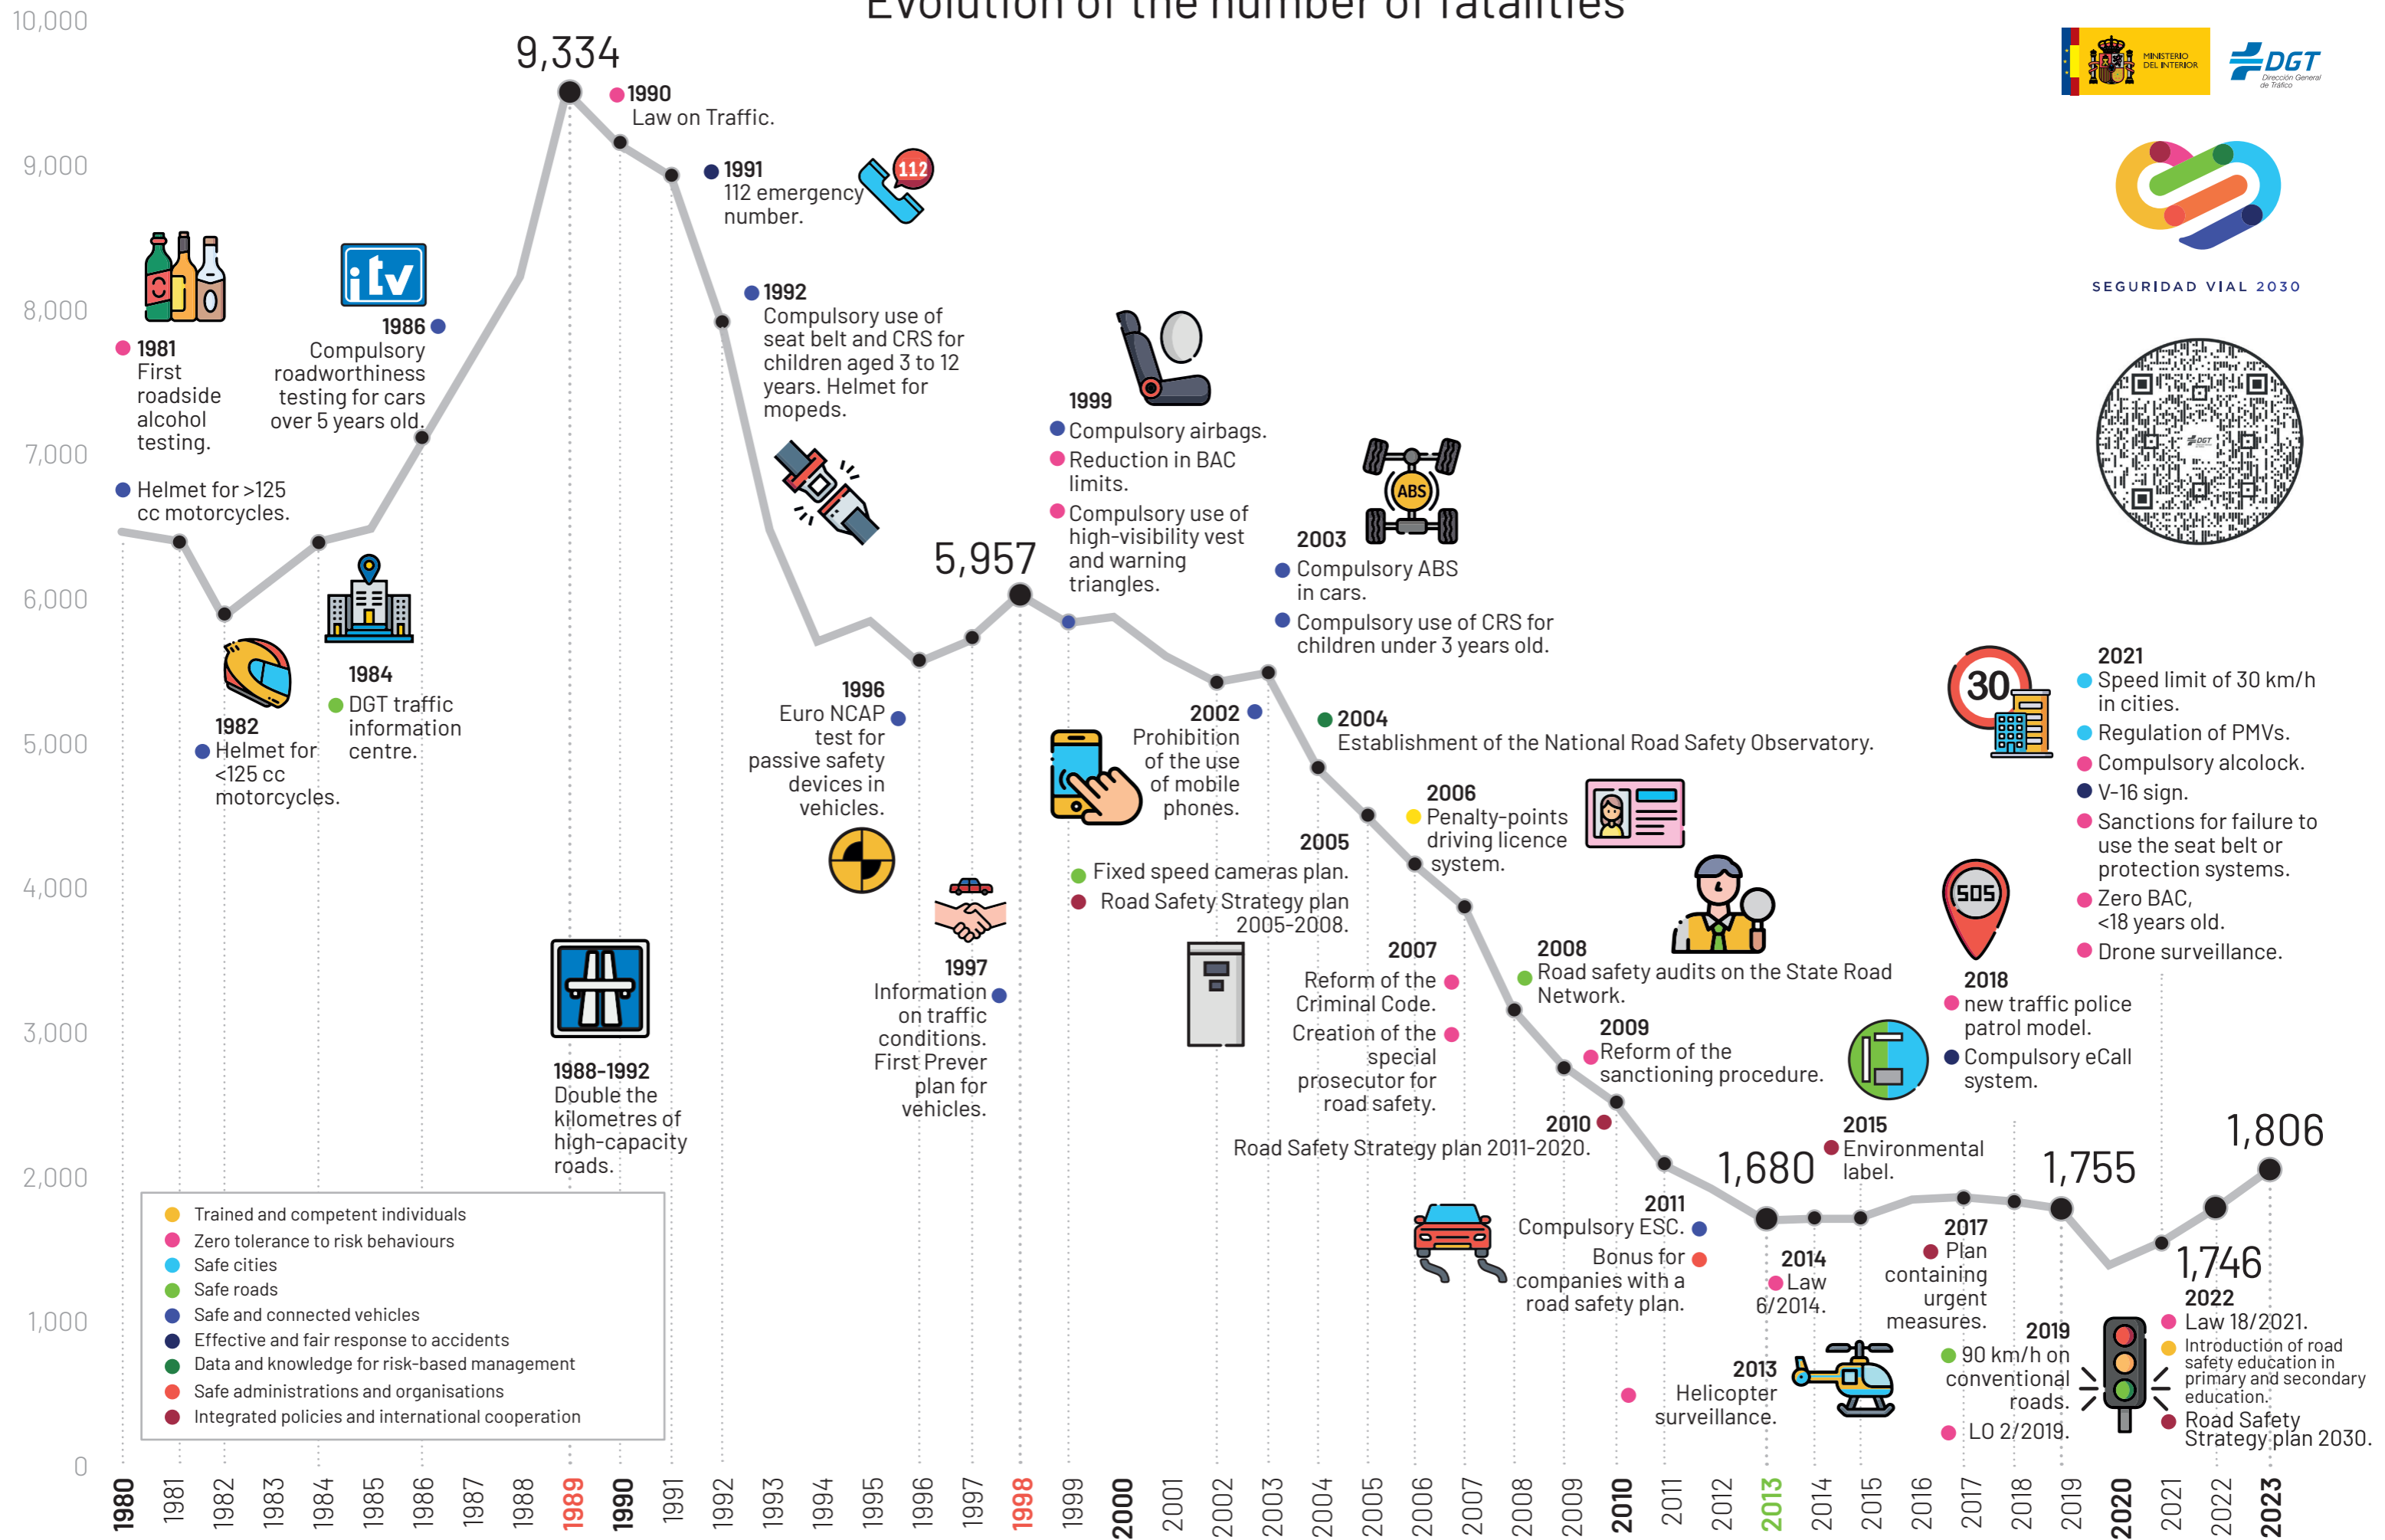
Evolution of the number of fatalities

10,000
9,000
8,000
7,000
6,000
5,000
4,000
3,000
2,000
1,000
0

MINISTERIO DEL INTERIOR
DGT Dirección General de Tráfico
SEGURIDAD VIAL 2030

9,334
1990
Law on Traffic.

1991
112 emergency number.
112

1992
Compulsory use of seat belt and CRS for children aged 3 to 12 years. Helmet for mopeds.

1981
First roadside alcohol testing.

Helmet for >125 cc motorcycles.

itv
1986
Compulsory roadworthiness testing for cars over 5 years old.

1982
Helmet for <125 cc motorcycles.

1984
DGT traffic information centre.

1988-1992
Double the kilometres of high-capacity roads.

1996
Euro NCAP test for passive safety devices in vehicles.

5,957

1997
Information on traffic conditions. First Prever plan for vehicles.

1999
Compulsory airbags.
Reduction in BAC limits.
Compulsory use of high-visibility vest and warning triangles.

2002
Prohibition of the use of mobile phones.

2003
ABS
Compulsory ABS in cars.
Compulsory use of CRS for children under 3 years old.

2004
Establishment of the National Road Safety Observatory.

2005
Fixed speed cameras plan.
Road Safety Strategy plan 2005-2008.

2006
Penalty-points driving licence system.

2007
Reform of the Criminal Code.
Creation of the special prosecutor for road safety.

2008
Road safety audits on the State Road Network.

2009
Reform of the sanctioning procedure.

2010
Road Safety Strategy plan 2011-2020.

2011
Compulsory ESC.
Bonus for companies with a road safety plan.

1,680

2013
Helicopter surveillance.

2014
Law 6/2014.

2015
Environmental label.

2017
Plan containing urgent measures.

2018
new traffic police patrol model.
Compulsory eCall system.

SOS

1,755

2019
90 km/h on conventional roads.
LO 2/2019.

1,806
1,746

2021
30
Speed limit of 30 km/h in cities.
Regulation of PMVs.
Compulsory alcolock.
V-16 sign.
Sanctions for failure to use the seat belt or protection systems.
Zero BAC, <18 years old.
Drone surveillance.

2022
Law 18/2021.
Introduction of road safety education in primary and secondary education.
Road Safety Strategy plan 2030.

Trained and competent individuals
Zero tolerance to risk behaviours
Safe cities
Safe roads
Safe and connected vehicles
Effective and fair response to accidents
Data and knowledge for risk-based management
Safe administrations and organisations
Integrated policies and international cooperation

1980 1981 1982 1983 1984 1985 1986 1987 1988 1989 1990 1991 1992 1993 1994 1995 1996 1997 1998 1999 2000 2001 2002 2003 2004 2005 2006 2007 2008 2009 2010 2011 2012 2013 2014 2015 2016 2017 2018 2019 2020 2021 2022 2023